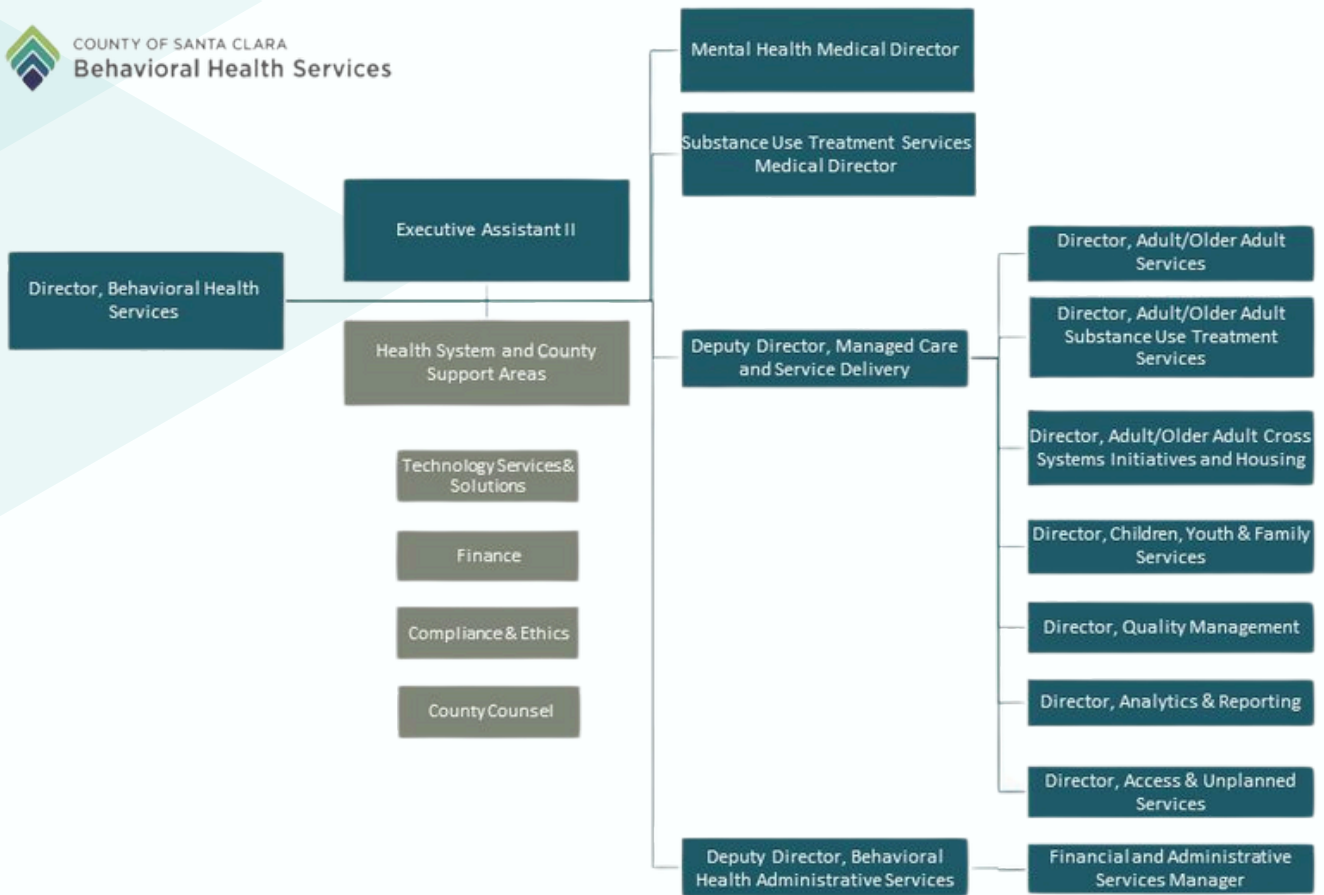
COUNTY OF SANTA CLARA
Behavioral Health Services

Director, Behavioral Health Services

Executive Assistant II

Health System and County Support Areas

Technology Services & Solutions

Finance

Compliance & Ethics

County Counsel

Mental Health Medical Director

Substance Use Treatment Services Medical Director

Deputy Director, Managed Care and Service Delivery

Director, Adult/Older Adult Services

Director, Adult/Older Adult Substance Use Treatment Services

Director, Adult/Older Adult Cross Systems Initiatives and Housing

Director, Children, Youth & Family Services

Director, Quality Management

Director, Analytics & Reporting

Director, Access & Unplanned Services

Deputy Director, Behavioral Health Administrative Services

Financial and Administrative Services Manager